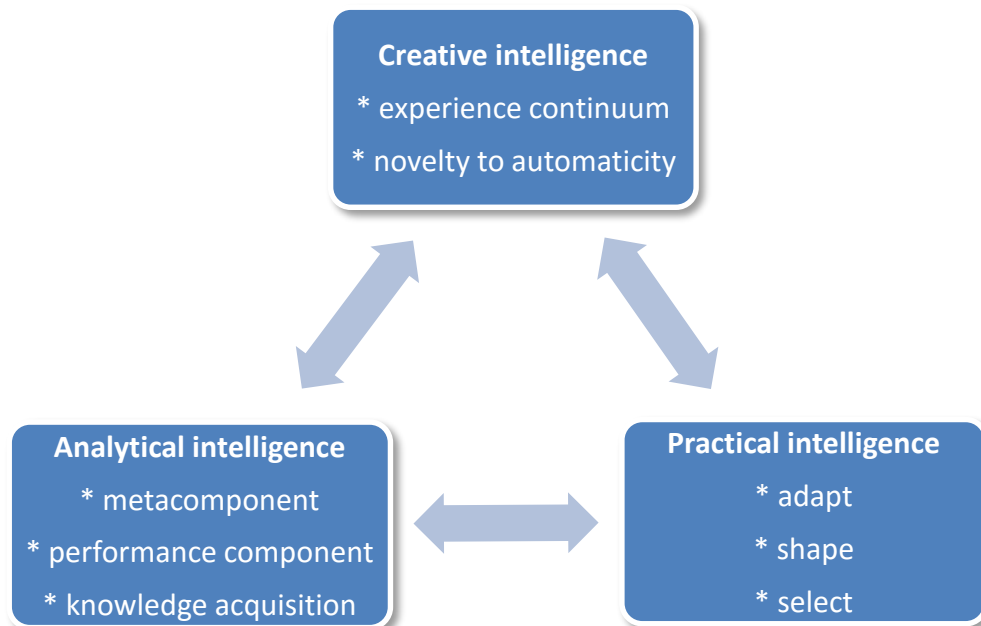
Creative intelligence
* experience continuum
* novelty to automaticity

Analytical intelligence
* metacomponent
* performance component
* knowledge acquisition

Practical intelligence
* adapt
* shape
* select